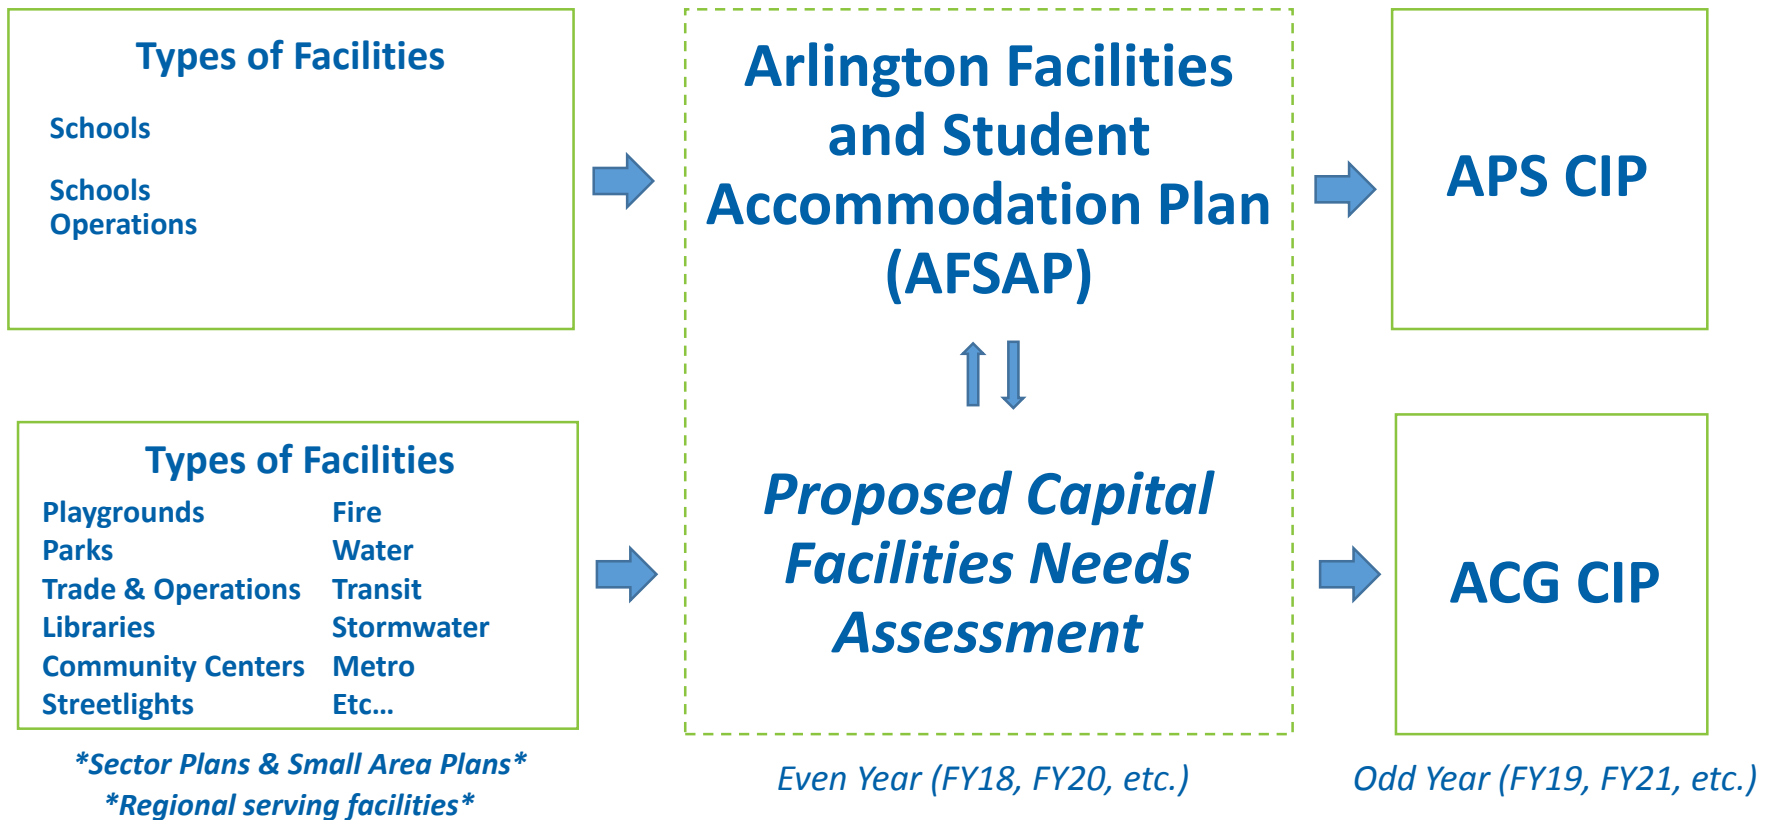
Types of Facilities

Schools

Schools Operations

Arlington Facilities and Student Accommodation Plan (AFSAP)

APS CIP

Types of Facilities

| Playgrounds | Fire |
|---|---|
| Parks | Water |
| Trade & Operations | Transit |
| Libraries | Stormwater |
| Community Centers | Metro |
| Streetlights | Etc… |

*Sector Plans & Small Area Plans*
*Regional serving facilities*

Proposed Capital Facilities Needs Assessment

ACG CIP

Even Year (FY18, FY20, etc.)

Odd Year (FY19, FY21, etc.)